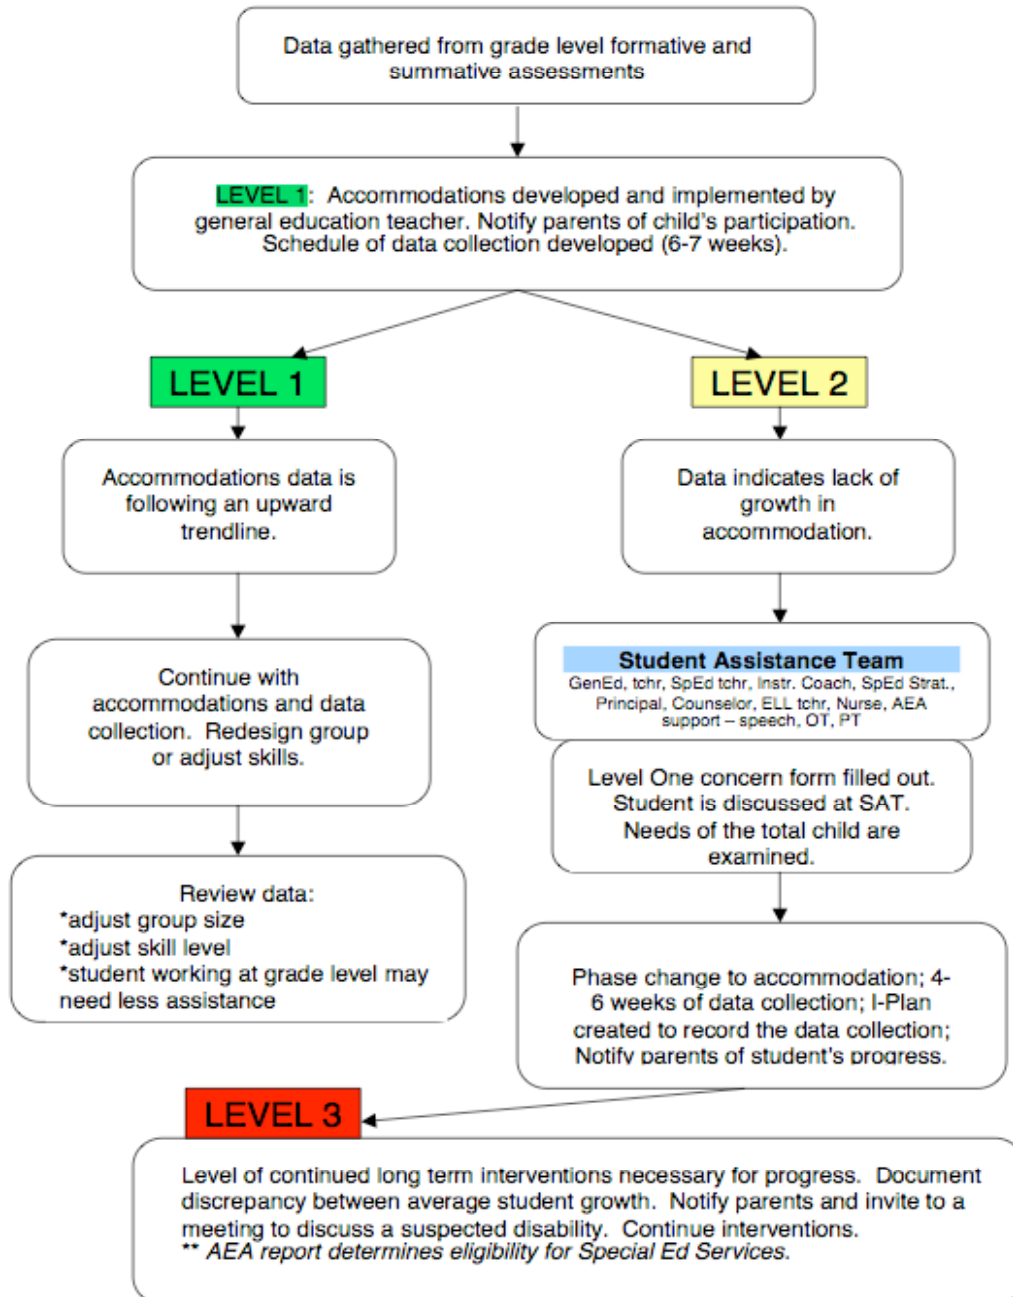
Data gathered from grade level formative and summative assessments

LEVEL 1: Accommodations developed and implemented by general education teacher. Notify parents of child's participation. Schedule of data collection developed (6-7 weeks).

LEVEL 1

LEVEL 2

Accommodations data is following an upward trendline.

Data indicates lack of growth in accommodation.

Continue with accommodations and data collection. Redesign group or adjust skills.

Student Assistance Team
GenEd, tchr, SpEd tchr, Instr. Coach, SpEd Strat., Principal, Counselor, ELL tchr, Nurse, AEA support – speech, OT, PT

Level One concern form filled out. Student is discussed at SAT. Needs of the total child are examined.

Review data:
*adjust group size
*adjust skill level
*student working at grade level may need less assistance

Phase change to accommodation; 4-6 weeks of data collection; I-Plan created to record the data collection; Notify parents of student's progress.

LEVEL 3

Level of continued long term interventions necessary for progress. Document discrepancy between average student growth. Notify parents and invite to a meeting to discuss a suspected disability. Continue interventions.
** AEA report determines eligibility for Special Ed Services.